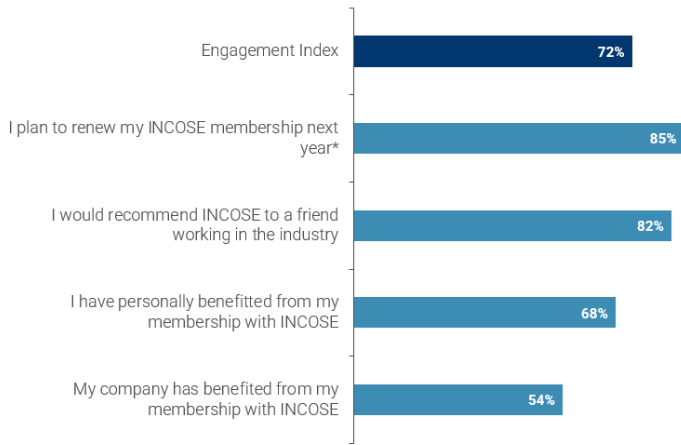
Engagement Index 72%

I plan to renew my INCOSE membership next year* 85%

I would recommend INCOSE to a friend working in the industry 82%

I have personally benefitted from my membership with INCOSE 68%

My company has benefited from my membership with INCOSE 54%